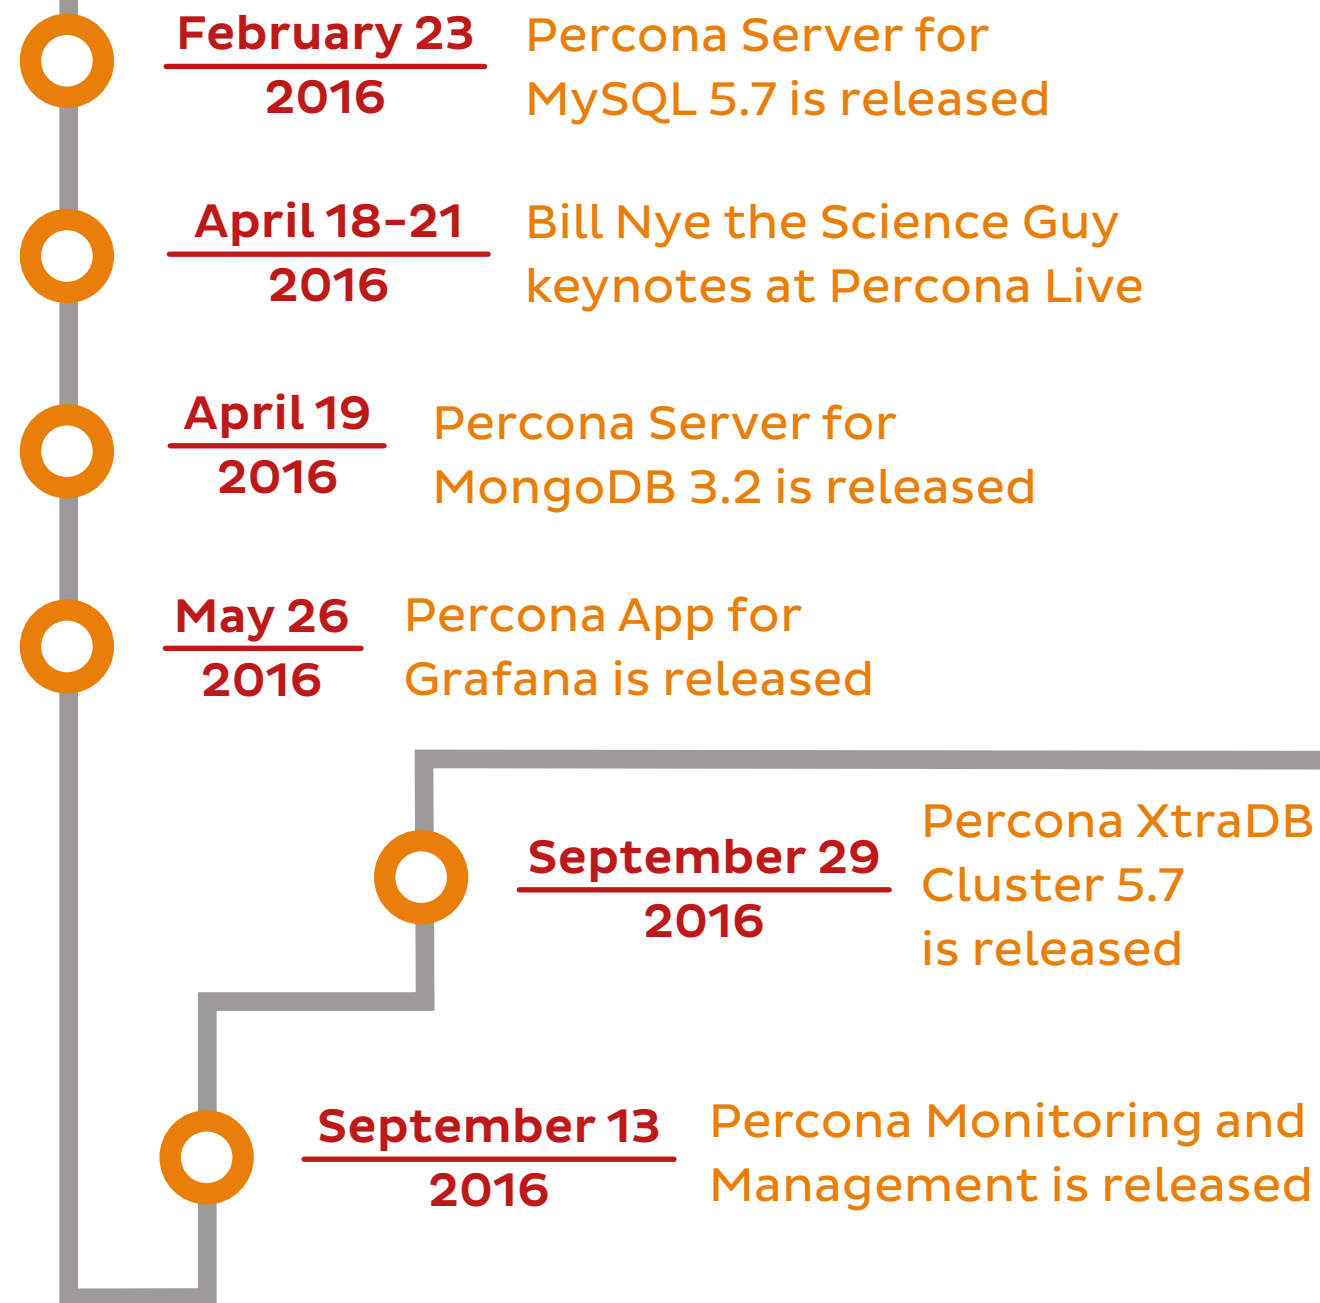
February 23
2016
Percona Server for MySQL 5.7 is released

April 18–21
2016
Bill Nye the Science Guy keynotes at Percona Live

April 19
2016
Percona Server for MongoDB 3.2 is released

May 26
2016
Percona App for Grafana is released

September 29
2016
Percona XtraDB Cluster 5.7 is released

September 13
2016
Percona Monitoring and Management is released